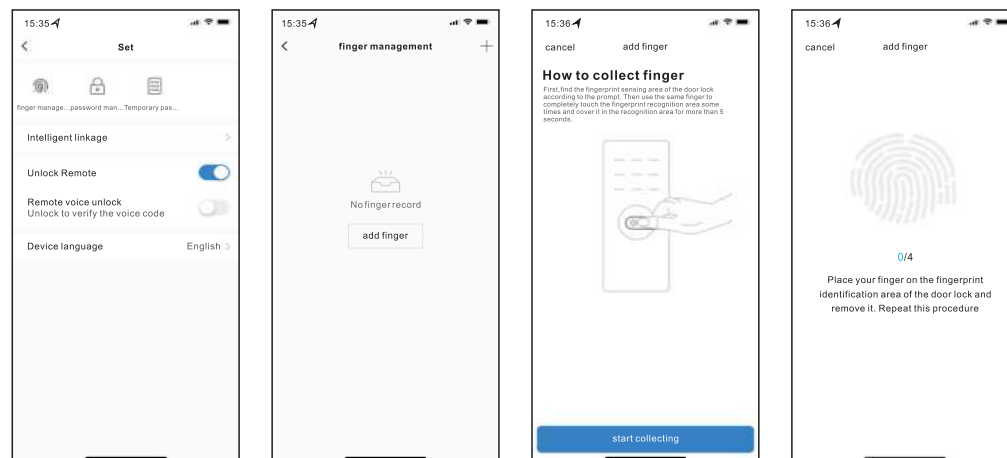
15:35

Set

finger manage... password man... Temporary pas...

Intelligent linkage

Unlock Remote

Remote voice unlock
Unlock to verify the voice code

Device language English

15:35

finger management

+

No finger record

add finger

15:36

cancel add finger

How to collect finger

First,find the fingerprint sensing area of the door lock according to the prompt. Then use the same finger to completely touch the fingerprint recognition area some times and cover it in the recognition area for more than 5 seconds.

start collecting

15:36

cancel add finger

0/4

Place your finger on the fingerprint identification area of the door lock and remove it. Repeat this procedure